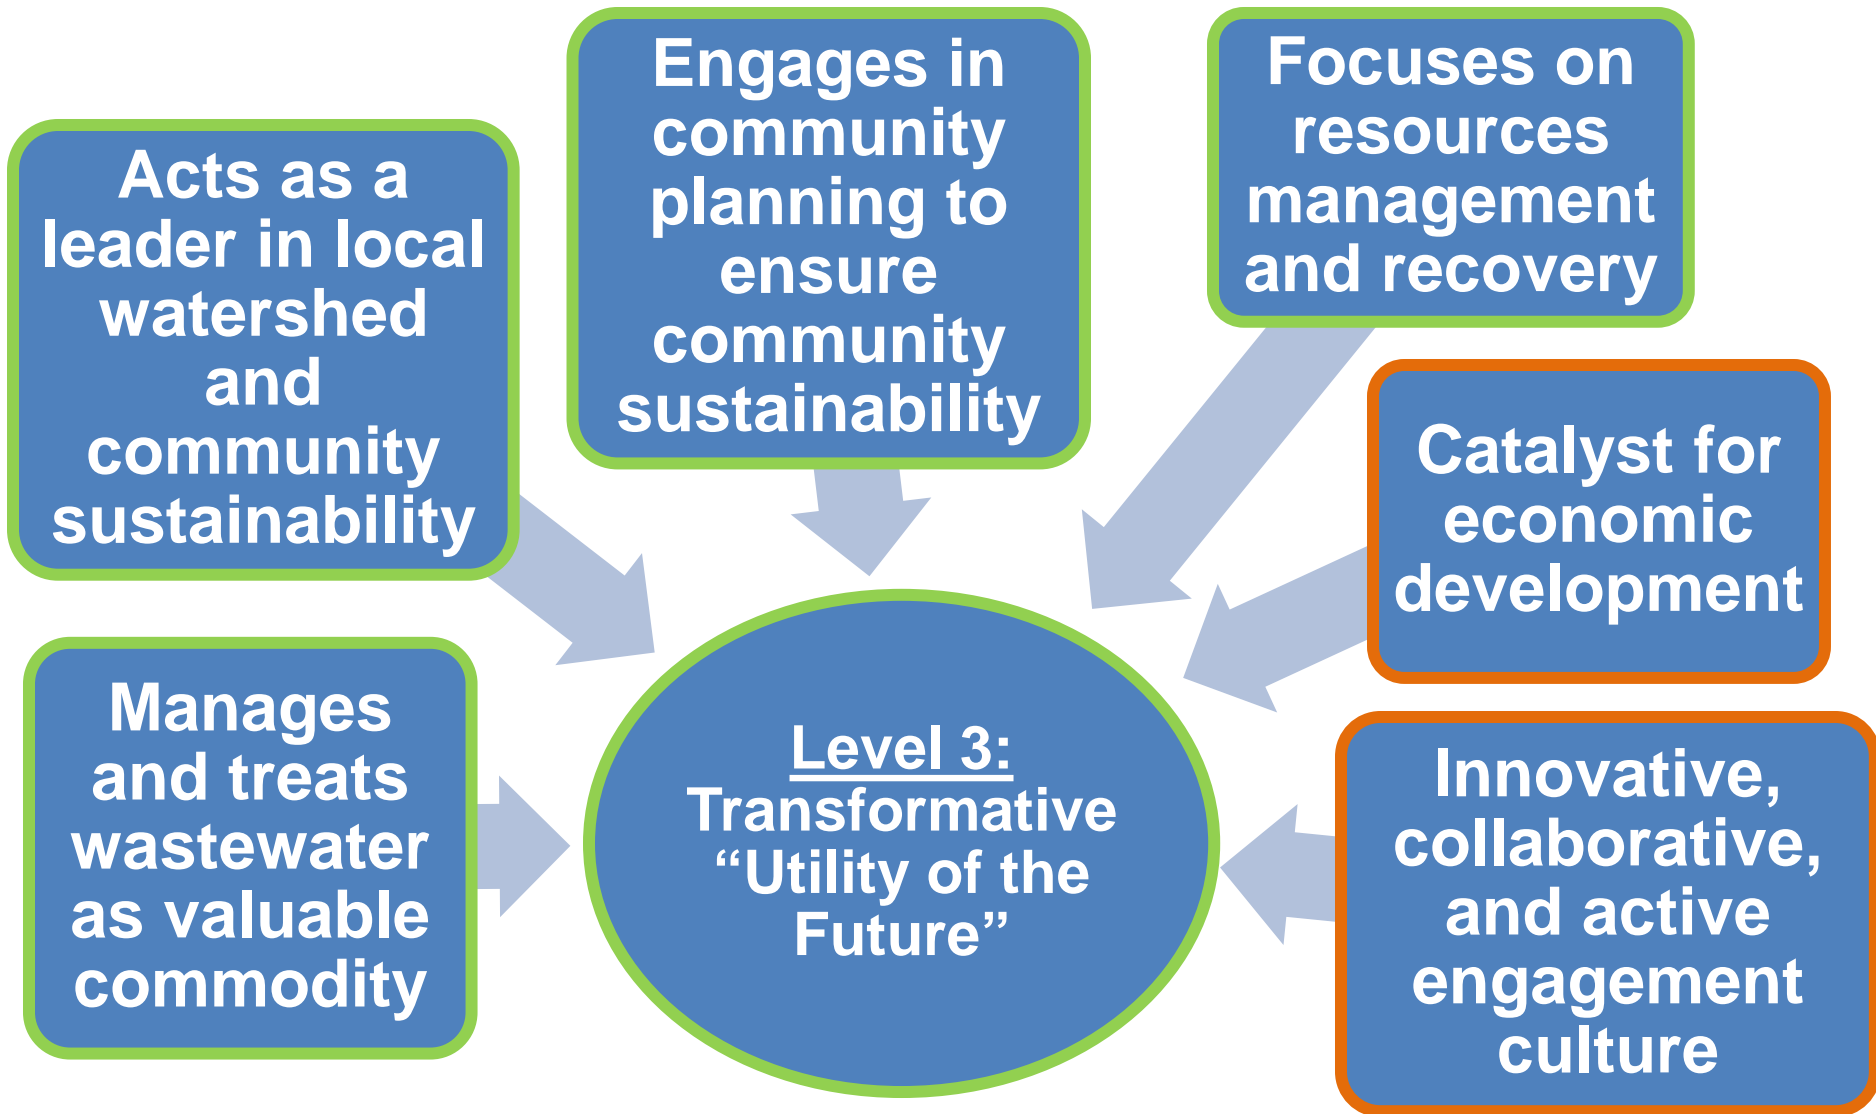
Acts as a leader in local watershed and community sustainability

Engages in community planning to ensure community sustainability

Focuses on resources management and recovery

Catalyst for economic development

Manages and treats wastewater as valuable commodity

Level 3:
Transformative "Utility of the Future"

Innovative, collaborative, and active engagement culture